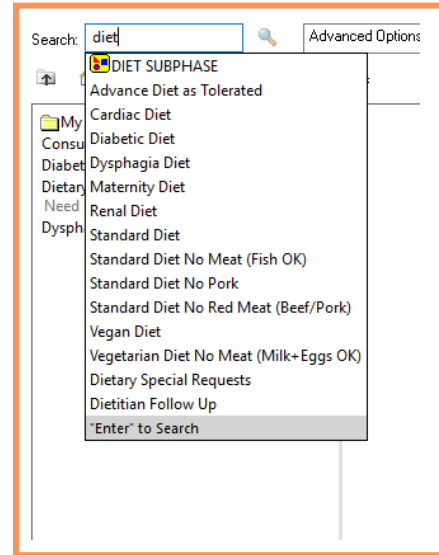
Search: diet

Advanced Options

My
Consu
Diabet
Dietary
Need
Dysph

DIET SUBPHASE
Advance Diet as Tolerated
Cardiac Diet
Diabetic Diet
Dysphagia Diet
Maternity Diet
Renal Diet
Standard Diet
Standard Diet No Meat (Fish OK)
Standard Diet No Pork
Standard Diet No Red Meat (Beef/Pork)
Vegan Diet
Vegetarian Diet No Meat (Milk+Eggs OK)
Dietary Special Requests
Dietitian Follow Up
"Enter" to Search